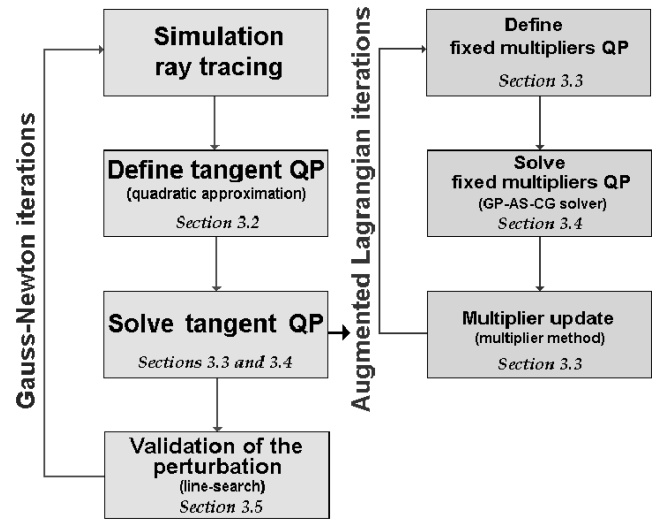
Gauss-Newton iterations

Simulation ray tracing

Define tangent QP
(quadratic approximation)
Section 3.2

Solve tangent QP
Sections 3.3 and 3.4

Validation of the perturbation
(line-search)
Section 3.5

Augmented Lagrangian iterations

Define fixed multipliers QP
Section 3.3

Solve fixed multipliers QP
(GP-AS-CG solver)
Section 3.4

Multiplier update
(multiplier method)
Section 3.3